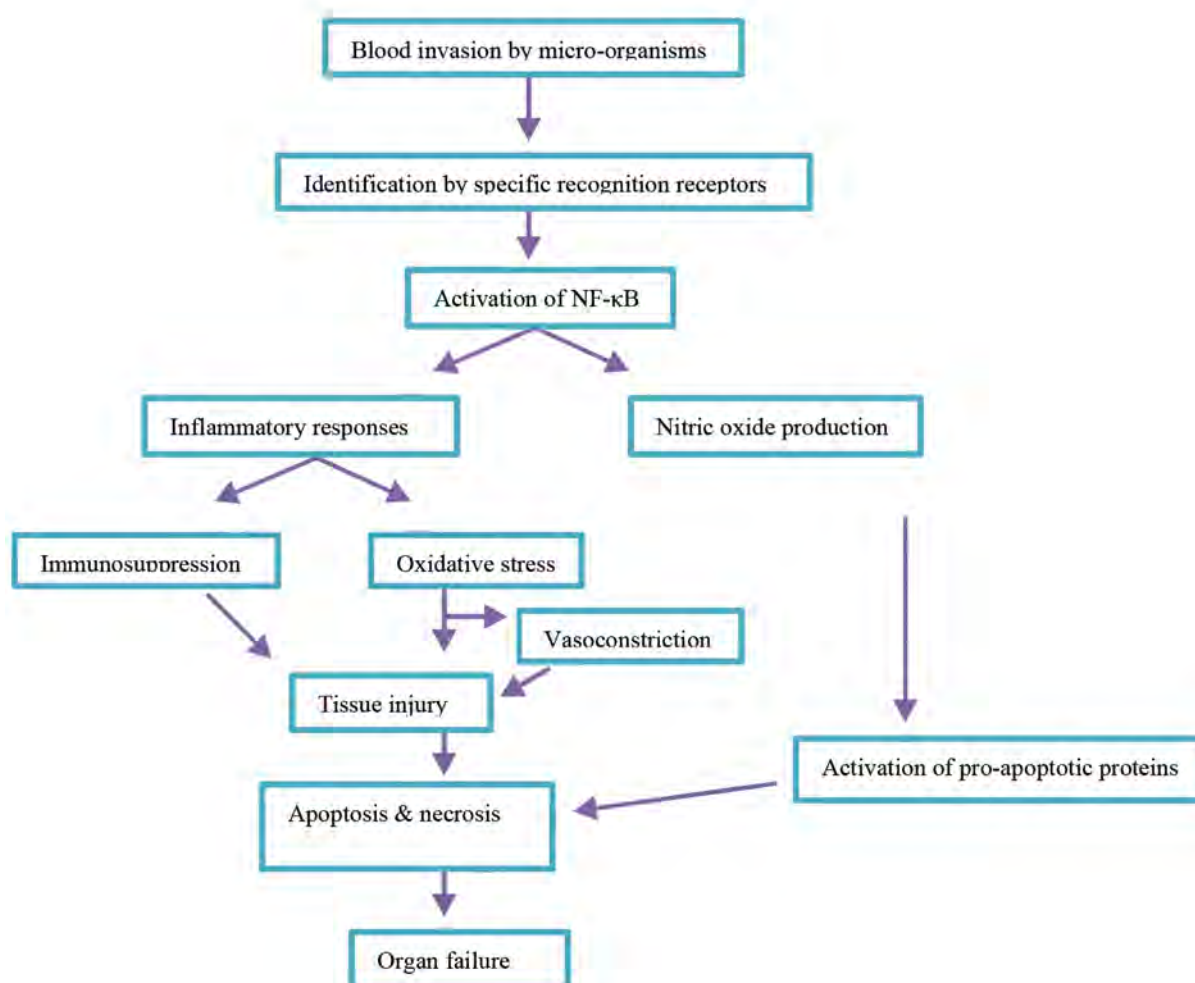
Blood invasion by micro-organisms

Identification by specific recognition receptors

Activation of NF-κB

Inflammatory responses

Nitric oxide production

Immunosuppression

Oxidative stress

Vasoconstriction

Tissue injury

Activation of pro-apoptotic proteins

Apoptosis & necrosis

Organ failure